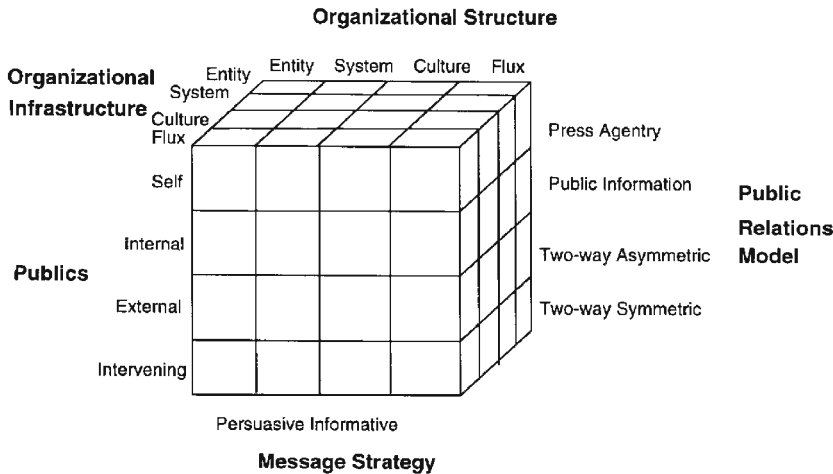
Organizational Structure

Organizational Infrastructure

Entity Entity System Culture Flux

System

Culture

Flux

Press Agentry

Self

Public Information

Public Relations Model

Internal

Two-way Asymmetric

Publics

External

Two-way Symmetric

Intervening

Persuasive Informative

Message Strategy